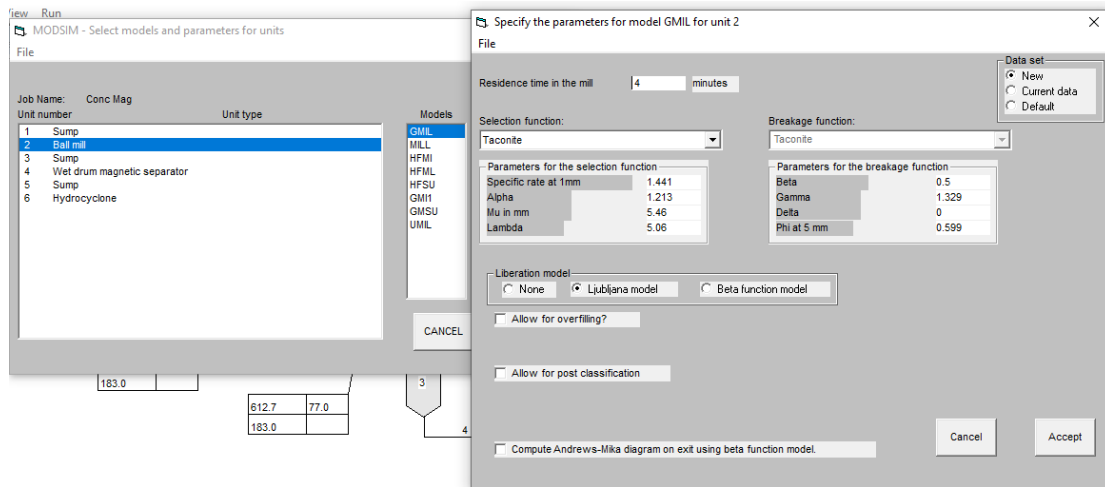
View Run

MODSIM - Select models and parameters for units

File

Job Name: Conc Mag

Unit number Unit type

1 Sump
2 Ball mill
3 Sump
4 Wet drum magnetic separator
5 Sump
6 Hydrocyclone

Models
GMIL
MILL
HFMI
HFML
HFSU
GMI1
GMSU
UMIL

CANCEL

183.0

612.7 77.0
183.0

3

4

Specify the parameters for model GMIL for unit 2

File

Data set
New
Current data
Default

Residence time in the mill 4 minutes

Selection function:
Taconite

Breakage function:
Taconite

Parameters for the selection function

| | |
|---|---|
| Specific rate at 1mm | 1.441 |
| Alpha | 1.213 |
| Mu in mm | 5.46 |
| Lambda | 5.06 |

Parameters for the breakage function

| | |
|---|---|
| Beta | 0.5 |
| Gamma | 1.329 |
| Delta | 0 |
| Phi at 5 mm | 0.599 |

Liberation model
None Ljubljana model Beta function model

Allow for overfilling?

Allow for post classification

Compute Andrews-Mika diagram on exit using beta function model.

Cancel

Accept